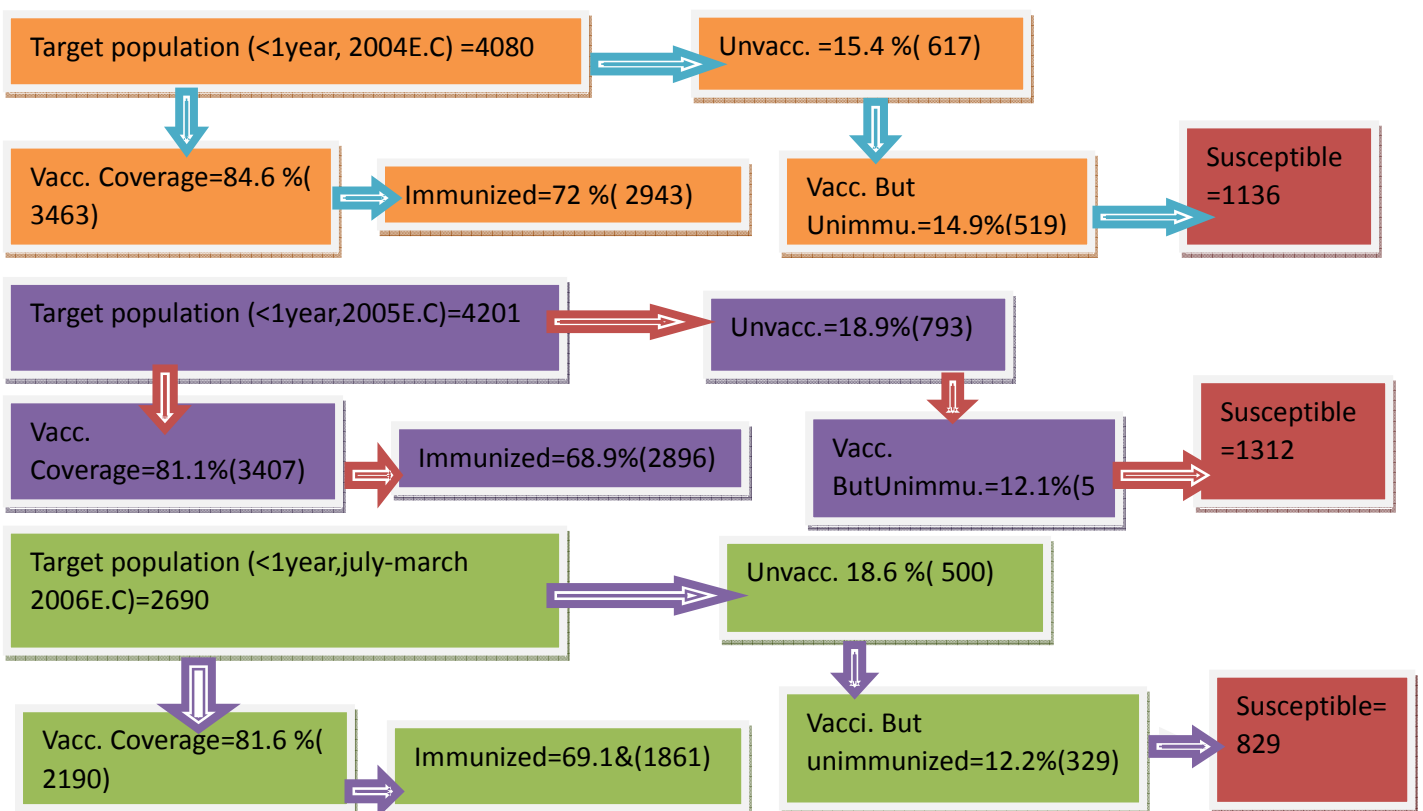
Target population (<1year, 2004E.C) =4080

Unvacc. =15.4 %( 617)

Vacc. Coverage=84.6 %( 3463)

Immunized=72 %( 2943)

Vacc. But Unimmu.=14.9%(519)

Susceptible =1136

Target population (<1year,2005E.C)=4201

Unvacc.=18.9%(793)

Vacc. Coverage=81.1%(3407)

Immunized=68.9%(2896)

Vacc. ButUnimmu.=12.1%(5

Susceptible =1312

Target population (<1year,july-march 2006E.C)=2690

Unvacc. 18.6 %( 500)

Vacc. Coverage=81.6 %( 2190)

Immunized=69.1&(1861)

Vacci. But unimmunized=12.2%(329)

Susceptible= 829